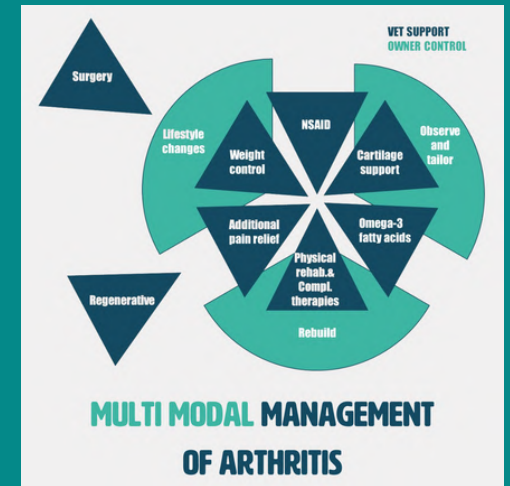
VET SUPPORT
OWNER CONTROL

Surgery

Lifestyle changes

NSAID

Weight control

Cartilage support

Observe and tailor

Additional pain relief

Omega-3 fatty acids

Physical rehab.& Compl. therapies

Regenerative

Rebuild

MULTI MODAL MANAGEMENT OF ARTHRITIS